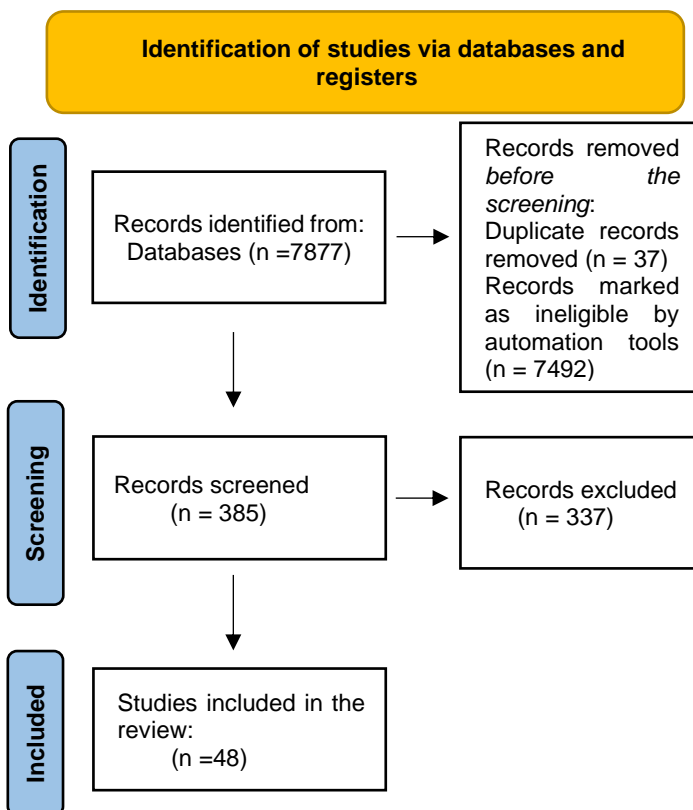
Identification of studies via databases and registers

Identification

Records identified from: Databases (n =7877)

Records removed *before the screening*: Duplicate records removed (n = 37) Records marked as ineligible by automation tools (n = 7492)

Screening

Records screened (n = 385)

Records excluded (n = 337)

Included

Studies included in the review: (n =48)